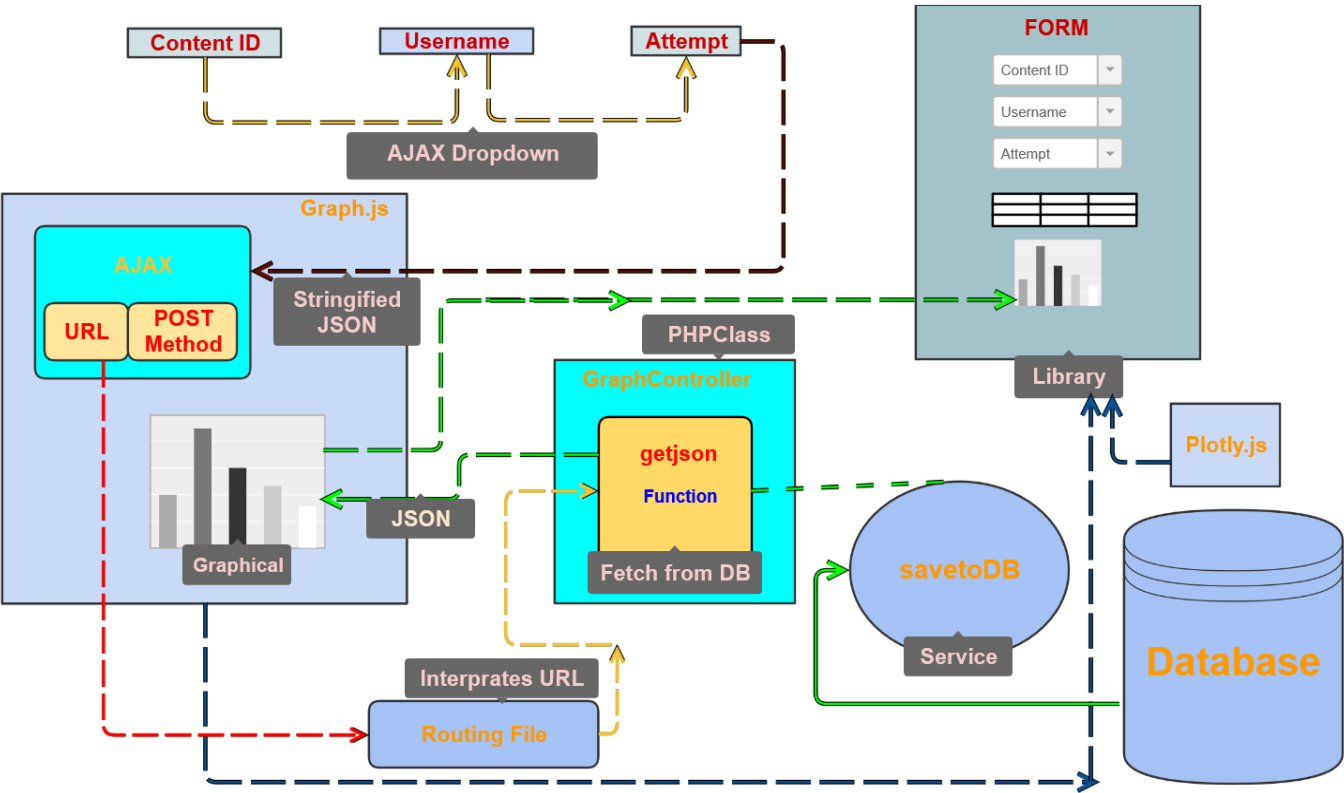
Content ID

Username

Attempt

AJAX Dropdown

FORM

Content ID

Username

Attempt

Graph.js

AJAX

URL

POST Method

Stringified JSON

PHPClass

GraphController

getjson

Function

Fetch from DB

JSON

Graphical

Library

Plotly.js

savetoDB

Service

Database

Interprates URL

Routing File